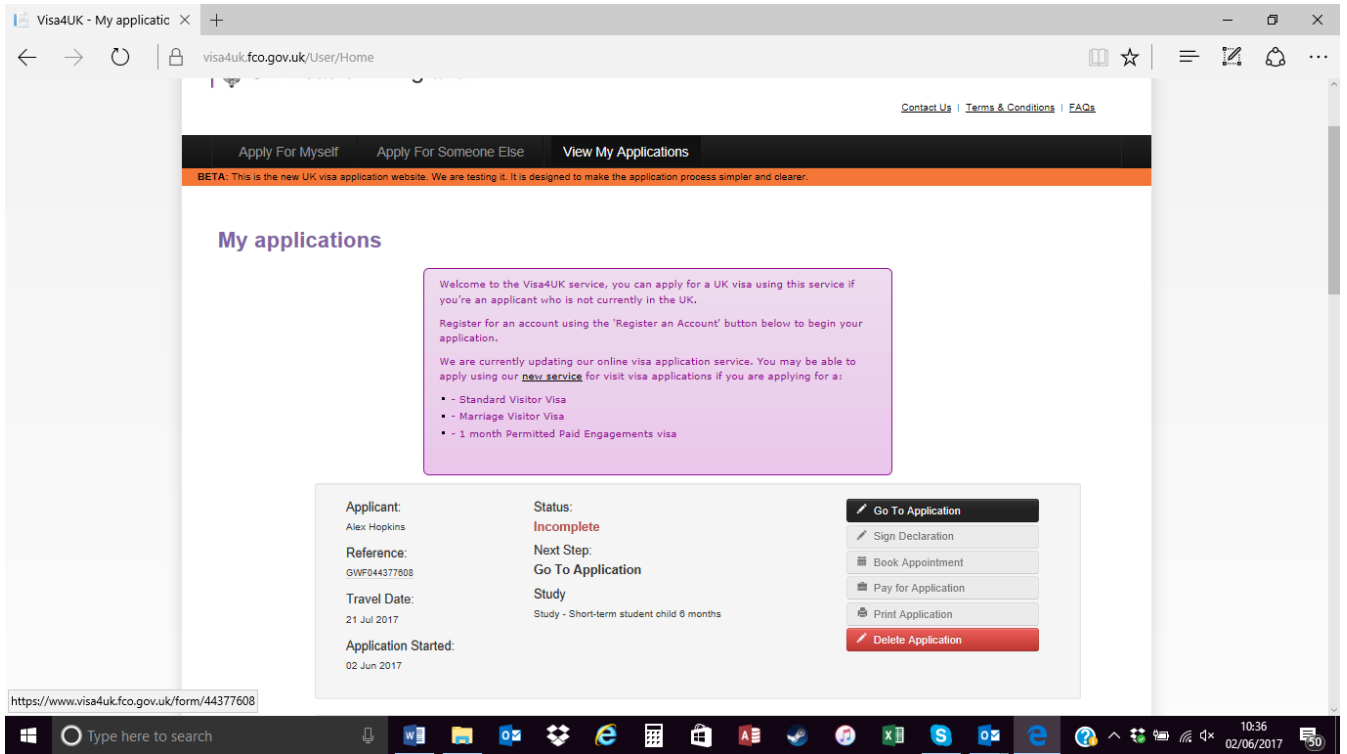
Visa4UK - My applicatic ×

visa4uk.fco.gov.uk/User/Home

Contact Us | Terms & Conditions | FAQs

Apply For Myself Apply For Someone Else View My Applications

BETA: This is the new UK visa application website. We are testing it. It is designed to make the application process simpler and clearer.

My applications

Welcome to the Visa4UK service, you can apply for a UK visa using this service if you're an applicant who is not currently in the UK.

Register for an account using the 'Register an Account' button below to begin your application.

We are currently updating our online visa application service. You may be able to apply using our new service for visit visa applications if you are applying for a:

- - Standard Visitor Visa
- - Marriage Visitor Visa
- - 1 month Permitted Paid Engagements visa

Applicant:
Alex Hopkins

Reference:
GWF044377608

Travel Date:
21 Jul 2017

Application Started:
02 Jun 2017

Status:
Incomplete

Next Step:
Go To Application

Study
Study - Short-term student child 6 months

Go To Application
Sign Declaration
Book Appointment
Pay for Application
Print Application
Delete Application

https://www.visa4uk.fco.gov.uk/form/44377608

Type here to search

10:36
02/06/2017

50